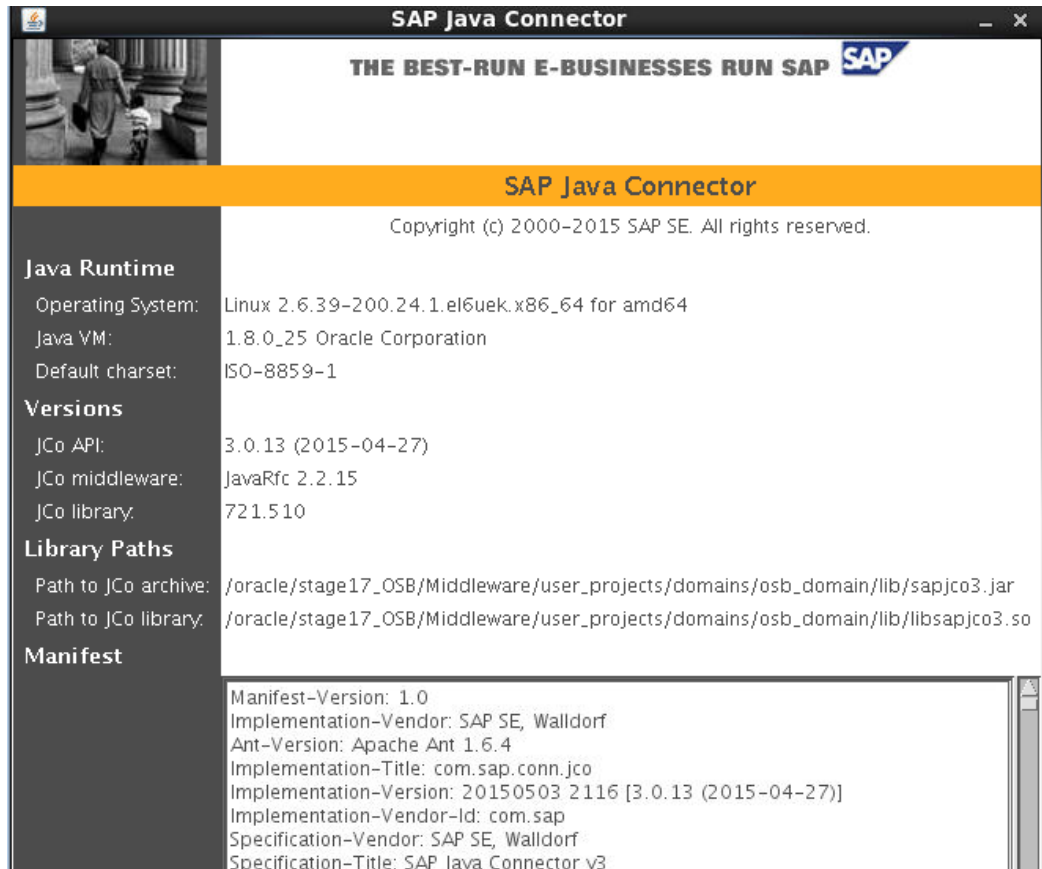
SAP Java Connector

THE BEST-RUN E-BUSINESSES RUN SAP SAP

SAP Java Connector

Copyright (c) 2000-2015 SAP SE. All rights reserved.

Java Runtime

Operating System: Linux 2.6.39-200.24.1.el6uek.x86_64 for amd64

Java VM: 1.8.0_25 Oracle Corporation

Default charset: ISO-8859-1

Versions

JCo API: 3.0.13 (2015-04-27)

JCo middleware: JavaRfc 2.2.15

JCo library: 721.510

Library Paths

Path to JCo archive: /oracle/stage17_OSB/Middleware/user_projects/domains/osb_domain/lib/sapjco3.jar

Path to JCo library: /oracle/stage17_OSB/Middleware/user_projects/domains/osb_domain/lib/libsapjco3.so

Manifest

Manifest-Version: 1.0
Implementation-Vendor: SAP SE, Walldorf
Ant-Version: Apache Ant 1.6.4
Implementation-Title: com.sap.conn.jco
Implementation-Version: 20150503 2116 [3.0.13 (2015-04-27)]
Implementation-Vendor-Id: com.sap
Specification-Vendor: SAP SE, Walldorf
Specification-Title: SAP Java Connector v3